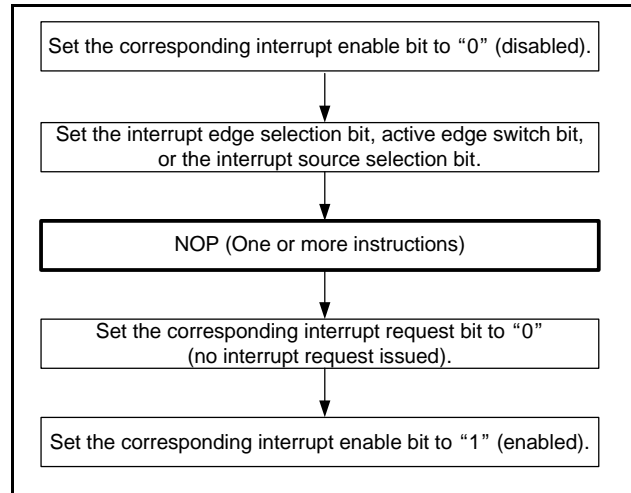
Set the corresponding interrupt enable bit to “0” (disabled).

Set the interrupt edge selection bit, active edge switch bit, or the interrupt source selection bit.

NOP (One or more instructions)

Set the corresponding interrupt request bit to “0” (no interrupt request issued).

Set the corresponding interrupt enable bit to “1” (enabled).